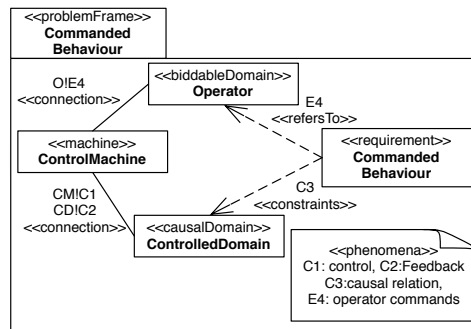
<<problemFrame>>
Commanded Behaviour

O!E4
<<connection>>

<<biddableDomain>>
Operator

E4
<<refersTo>>

<<machine>>
ControlMachine

<<requirement>>
Commanded Behaviour

CM!C1
CD!C2
<<connection>>

C3
<<constraints>>

<<causalDomain>>
ControlledDomain

<<phenomena>>
C1: control, C2:Feedback
C3:causal relation,
E4: operator commands